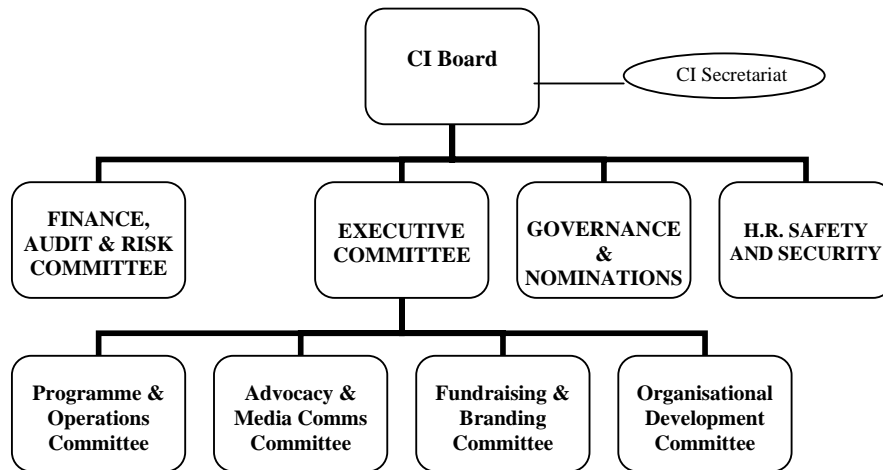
CI Board

CI Secretariat

FINANCE, AUDIT & RISK COMMITTEE

EXECUTIVE COMMITTEE

GOVERNANCE & NOMINATIONS

H.R. SAFETY AND SECURITY

Programme & Operations Committee

Advocacy & Media Comms Committee

Fundraising & Branding Committee

Organisational Development Committee